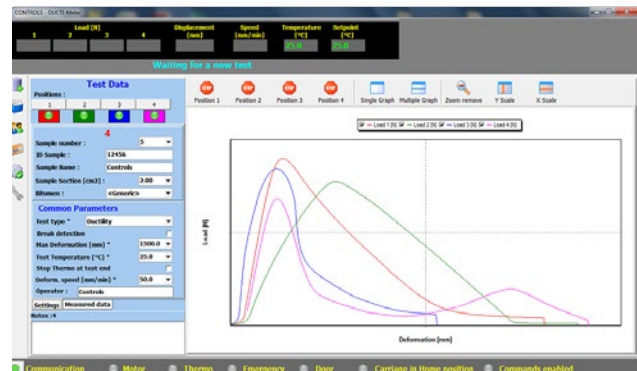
CONTROLS - DUCTI-Meter

| Load [N] | | | | Displacement [mm] | Speed [mm/min] | Temperature [°C] | Setpoint [°C] |
|---|---|---|---|---|---|---|---|
| 1 | 2 | 3 | 4 | | | | |
| | | | | | | 25.0 | 25.0 |

Waiting for a new test

Test Data

Positions :

1 2 3 4

4

Sample number : 5

ID Sample : 12456

Sample Name : Controls

Sample Section [cm2] : 2.00

Bitumen : <Generic>

Common Parameters

Test type * Ductility

Break detection

Max Deformation [mm] * 1500.0

Test Temperature [°C] * 25.0

Stop Thermo at test end

Deform. speed [mm/min] * 50.0

Operator : Controls

Settings Measured data

Notes :4

Position 1 Position 2 Position 3 Position 4 Single Graph Multiple Graph Zoom remove Y Scale X Scale

Load 1 [N] Load 2 [N] Load 3 [N] Load 4 [N]

Load [N]

Deformation [mm]

Communication Motor Thermo Emergency Door Carriage in Home position Commands enabled